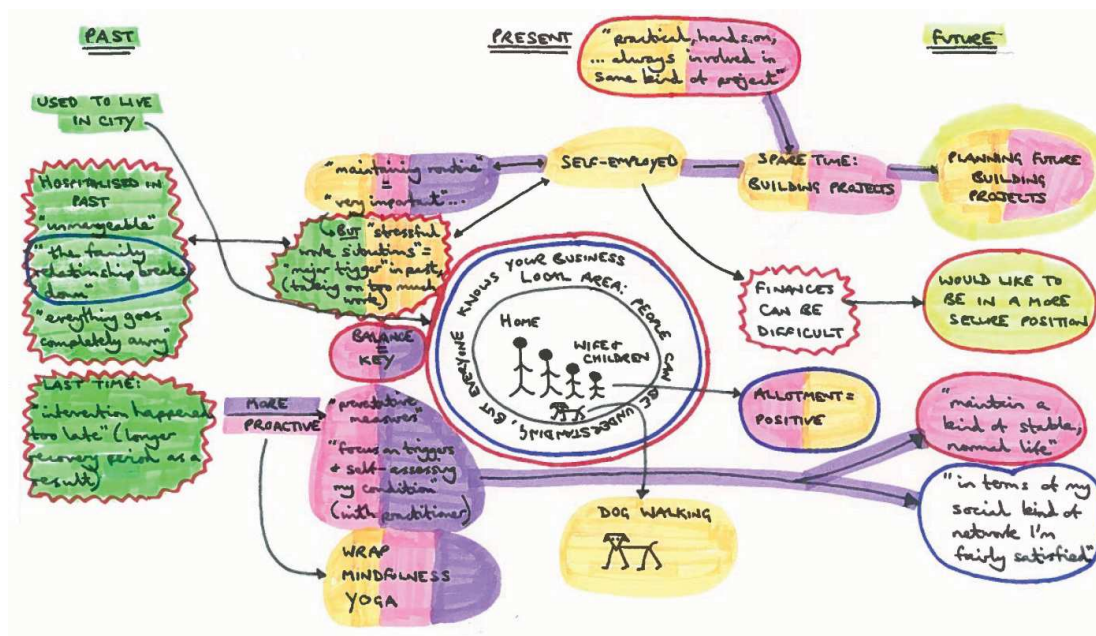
PAST

PRESENT

"practical, hands-on, ... always involved in some kind of project"

FUTURE

USED TO LIVE IN CITY

HOSPITALISED IN PAST "unmanageable" "the family relationship breaks down" "everything goes completely awry"

"maintaining routine" = "very important"...

SELF-EMPLOYED

SPARE TIME: BUILDING PROJECTS

PLANNING FUTURE BUILDING PROJECTS

↳BUT "stressful work situations" = "major trigger" in past (taking on too much work)

EVERYONE KNOWS YOUR BUSINESS LOCAL AREA: PEOPLE CAN BE UNDERSTANDING, BUT

HOME

WIFE + CHILDREN

FINANCES CAN BE DIFFICULT

WOULD LIKE TO BE IN A MORE SECURE POSITION

BALANCE = KEY

LAST TIME: "intervention happened too late" (longer recovery period as a result)

MORE PROACTIVE

"preventative measures"

"focus on triggers + self-assessing my condition" (with practitioner)

ALLOTMENT = POSITIVE

"maintain a kind of stable, normal life"

"in terms of my social kind of network I'm fairly satisfied"

DOG WALKING

WRAP MINDFULNESS YOGA